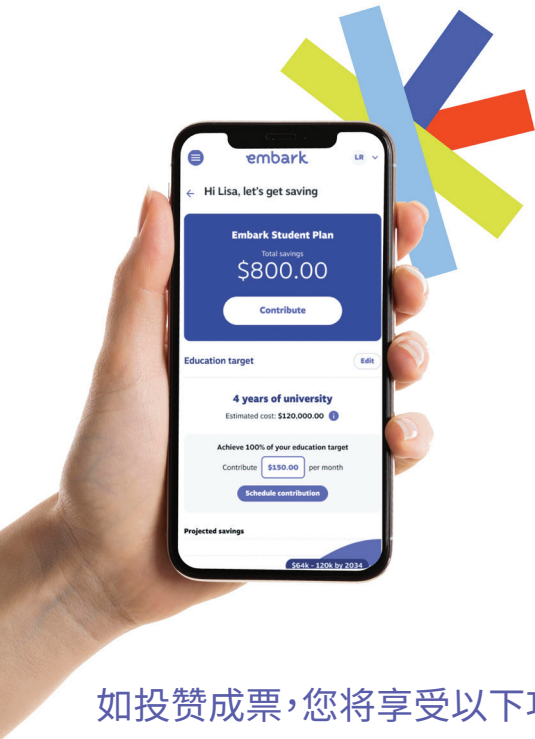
embark

LR

← Hi Lisa, let's get saving

Embark Student Plan

Total savings

$800.00

Contribute

Education target

Edit

4 years of university

Estimated cost: $120,000.00

Achieve 100% of your education target

Contribute $150.00 per month

Schedule contribution

Projected savings

$64k - 120k by 2034

如投赞成票，您将享受以下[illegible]